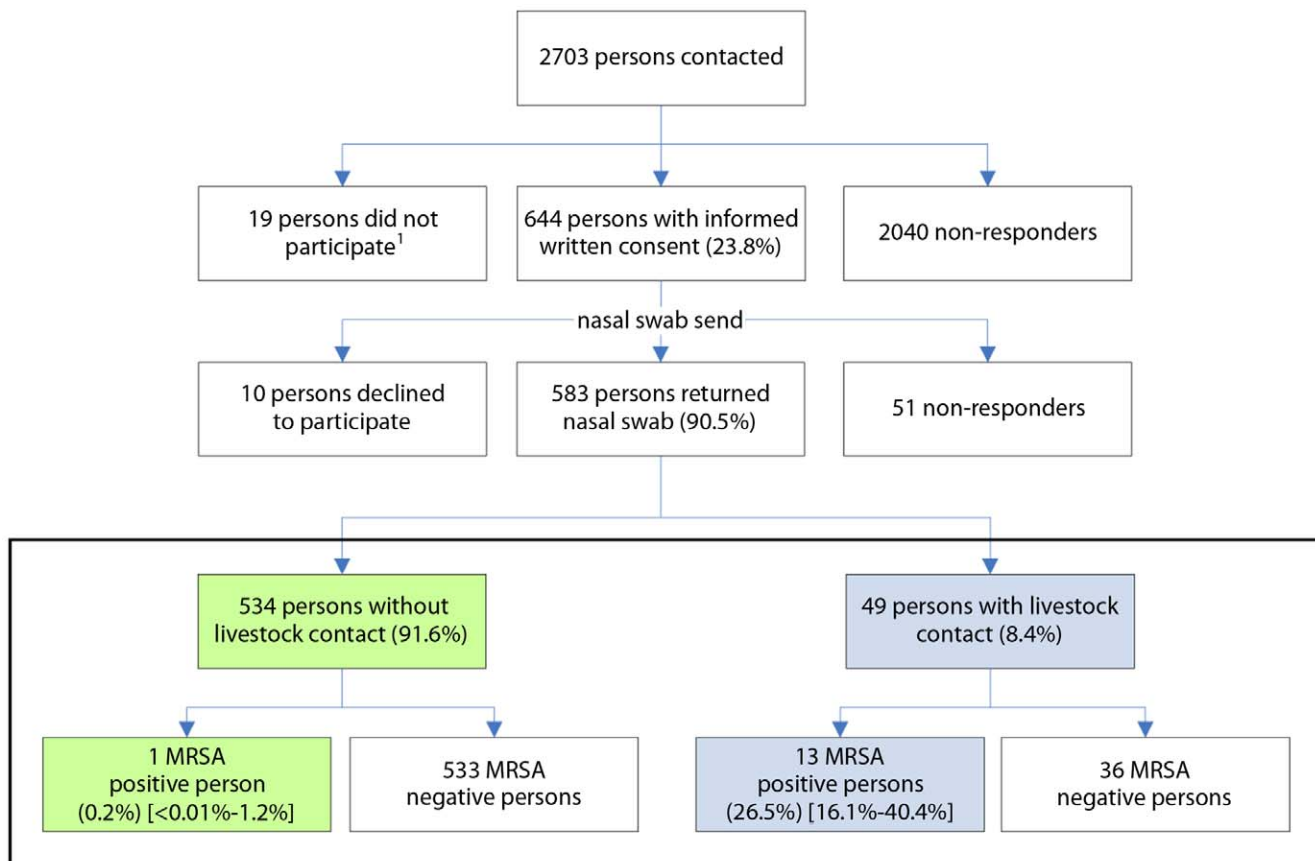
2703 persons contacted

19 persons did not participate$^1$

644 persons with informed written consent (23.8%)

2040 non-responders

nasal swab send

10 persons declined to participate

583 persons returned nasal swab (90.5%)

51 non-responders

534 persons without livestock contact (91.6%)

49 persons with livestock contact (8.4%)

1 MRSA positive person (0.2%) [<0.01%-1.2%]

533 MRSA negative persons

13 MRSA positive persons (26.5%) [16.1%-40.4%]

36 MRSA negative persons